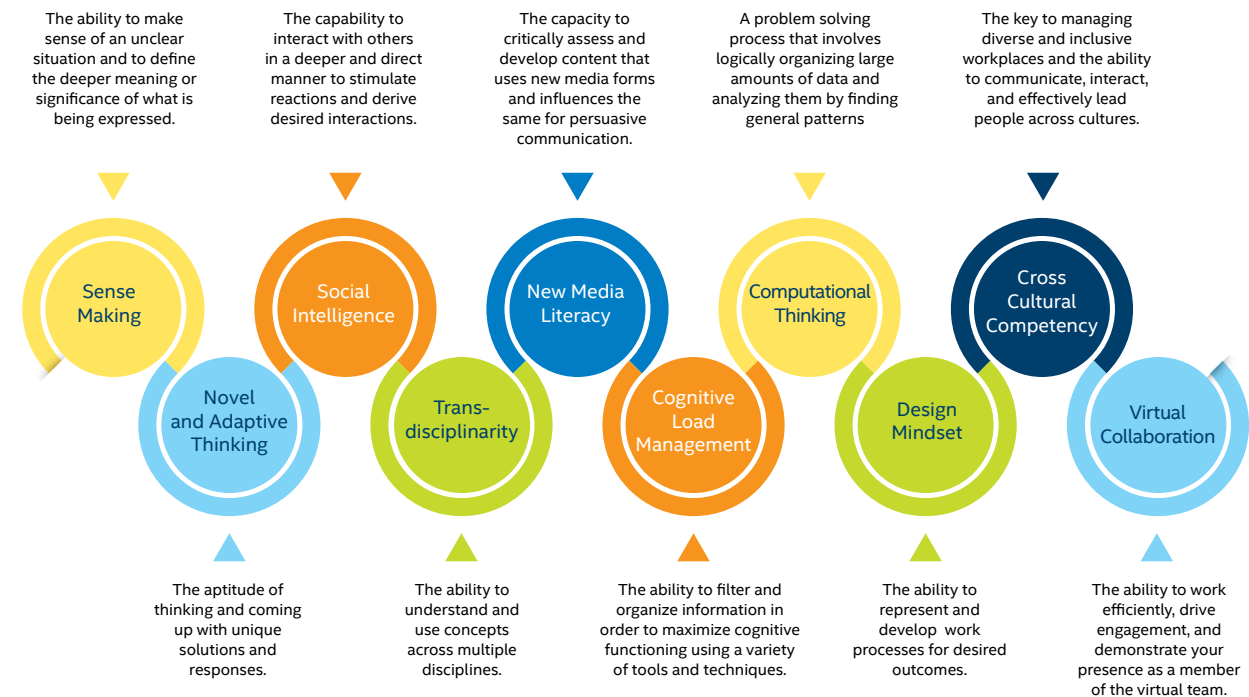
The ability to make sense of an unclear situation and to define the deeper meaning or significance of what is being expressed.

The capability to interact with others in a deeper and direct manner to stimulate reactions and derive desired interactions.

The capacity to critically assess and develop content that uses new media forms and influences the same for persuasive communication.

A problem solving process that involves logically organizing large amounts of data and analyzing them by finding general patterns

The key to managing diverse and inclusive workplaces and the ability to communicate, interact, and effectively lead people across cultures.

Sense Making

Social Intelligence

New Media Literacy

Computational Thinking

Cross Cultural Competency

Novel and Adaptive Thinking

Trans-disciplinarity

Cognitive Load Management

Design Mindset

Virtual Collaboration

The aptitude of thinking and coming up with unique solutions and responses.

The ability to understand and use concepts across multiple disciplines.

The ability to filter and organize information in order to maximize cognitive functioning using a variety of tools and techniques.

The ability to represent and develop work processes for desired outcomes.

The ability to work efficiently, drive engagement, and demonstrate your presence as a member of the virtual team.